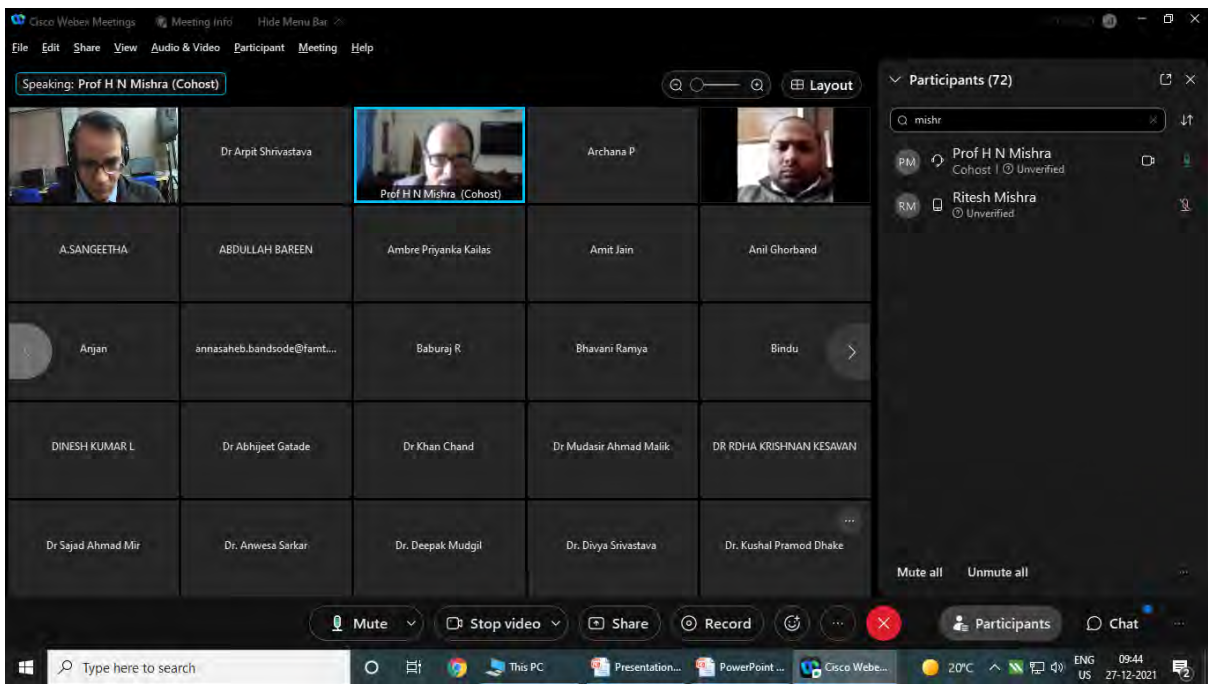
Cisco Webex Meetings Meeting Info Hide Menu Bar

File Edit Share View Audio & Video Participant Meeting Help

Speaking: Prof H N Mishra (Cohost)

Layout

Participants (72)

mishr

PM Prof H N Mishra
Cohost | Unverified

RM Ritesh Mishra
Unverified

Dr Arpit Shrivastava

Prof H N Mishra (Cohost)

Archana P

A.SANGEETHA

ABDULLAH BAREEN

Ambre Priyanka Kailas

Amit Jain

Anil Ghorband

Arjan

annasaheb.bandsode@famt...

Baburaj R

Bhavani Ramya

Bindu

DINESH KUMAR L

Dr Abhijeet Gatade

Dr Khan Chand

Dr Mudasir Ahmad Malik

DR RDHA KRISHNAN KESAVAN

Dr Sajad Ahmad Mir

Dr. Anwesa Sarkar

Dr. Deepak Mudgil

Dr. Divya Srivastava

Dr. Kushal Pramod Dhake

Mute all Unmute all

Mute Stop video Share Record Participants Chat

Type here to search This PC Presentation... PowerPoint ... Cisco Webe... 20°C ENG US 09:44 27-12-2021 2